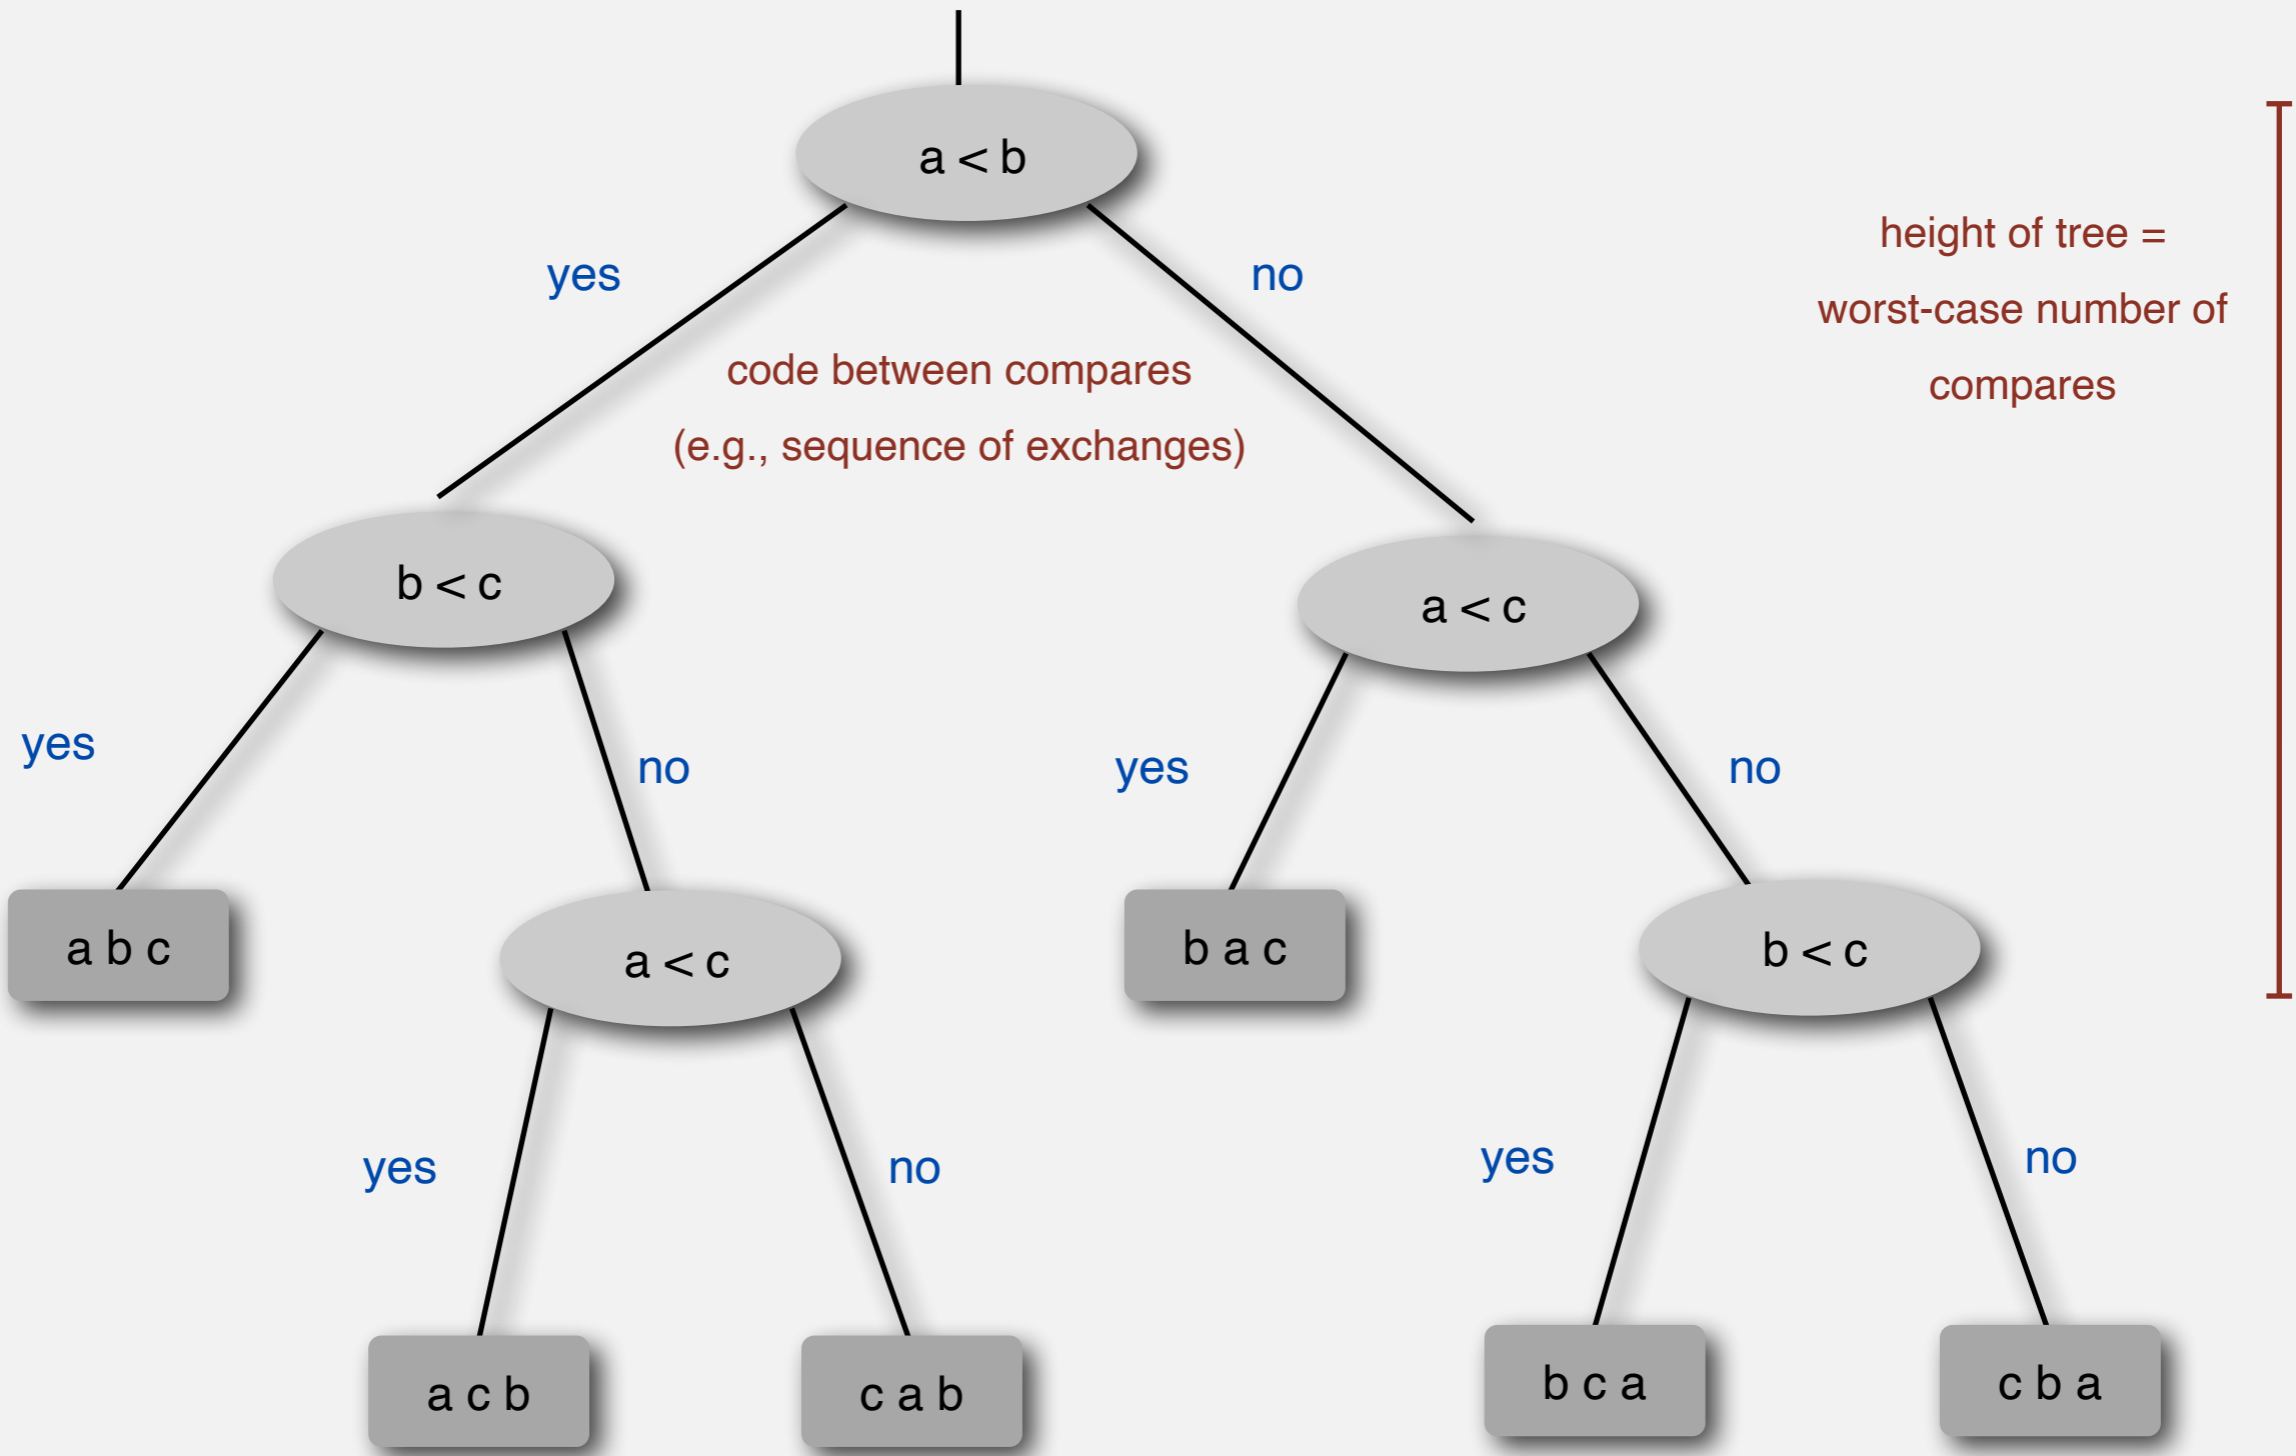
a < b

yes

no

code between compares
(e.g., sequence of exchanges)

height of tree = worst-case number of compares

b < c

a < c

yes

no

yes

no

a b c

a < c

b a c

b < c

yes

no

yes

no

a c b

c a b

b c a

c b a